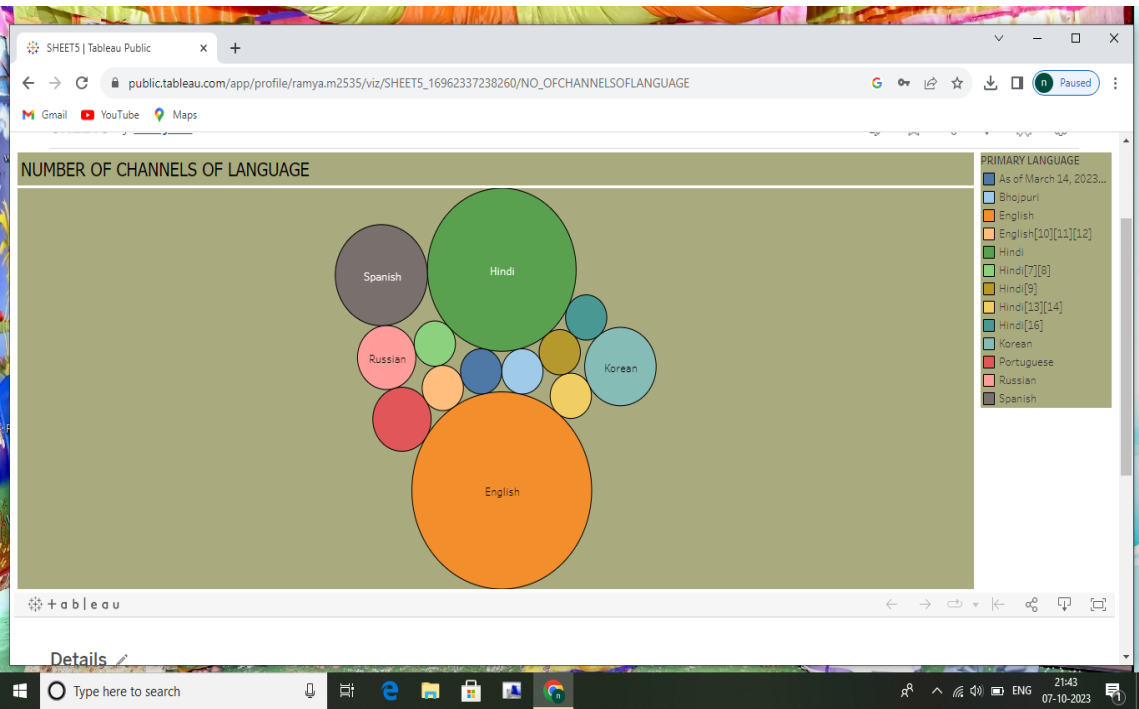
SHEET5 | Tableau Public

public.tableau.com/app/profile/ramya.m2535/viz/SHEET5_16962337238260/NO_OFCHANNELSOFLANGUAGE

Paused

Gmail YouTube Maps

NUMBER OF CHANNELS OF LANGUAGE

Spanish
Hindi
Russian
Korean
English

PRIMARY LANGUAGE
As of March 14, 2023...
Bhojpuri
English
English[10][11][12]
Hindi
Hindi[7][8]
Hindi[9]
Hindi[13][14]
Hindi[16]
Korean
Portuguese
Russian
Spanish

+ a b | e a u

Details

Type here to search

ENG 21:43 07-10-2023